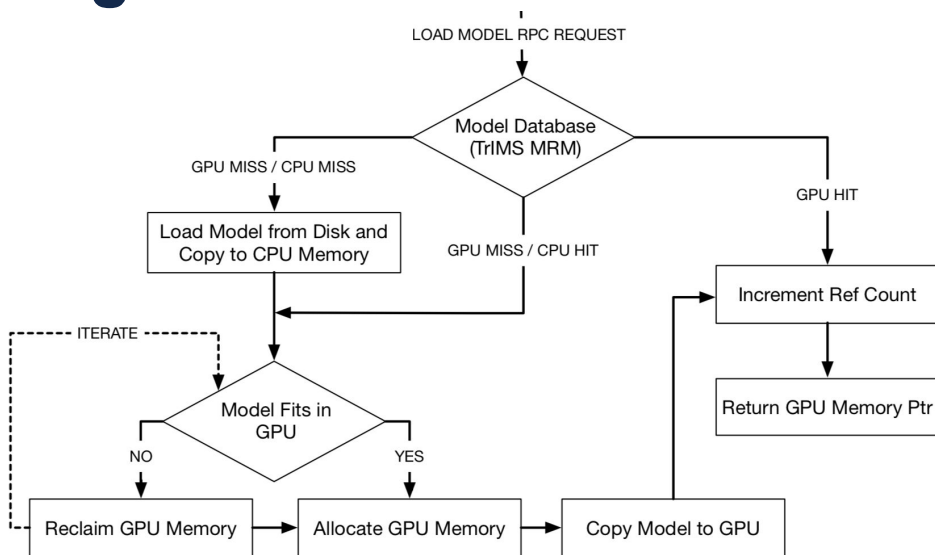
LOAD MODEL RPC REQUEST

Model Database (TrIMS MRM)

GPU MISS / CPU MISS

GPU HIT

Load Model from Disk and Copy to CPU Memory

GPU MISS / CPU HIT

Increment Ref Count

ITERATE

Return GPU Memory Ptr

Model Fits in GPU

NO

YES

Reclaim GPU Memory

Allocate GPU Memory

Copy Model to GPU